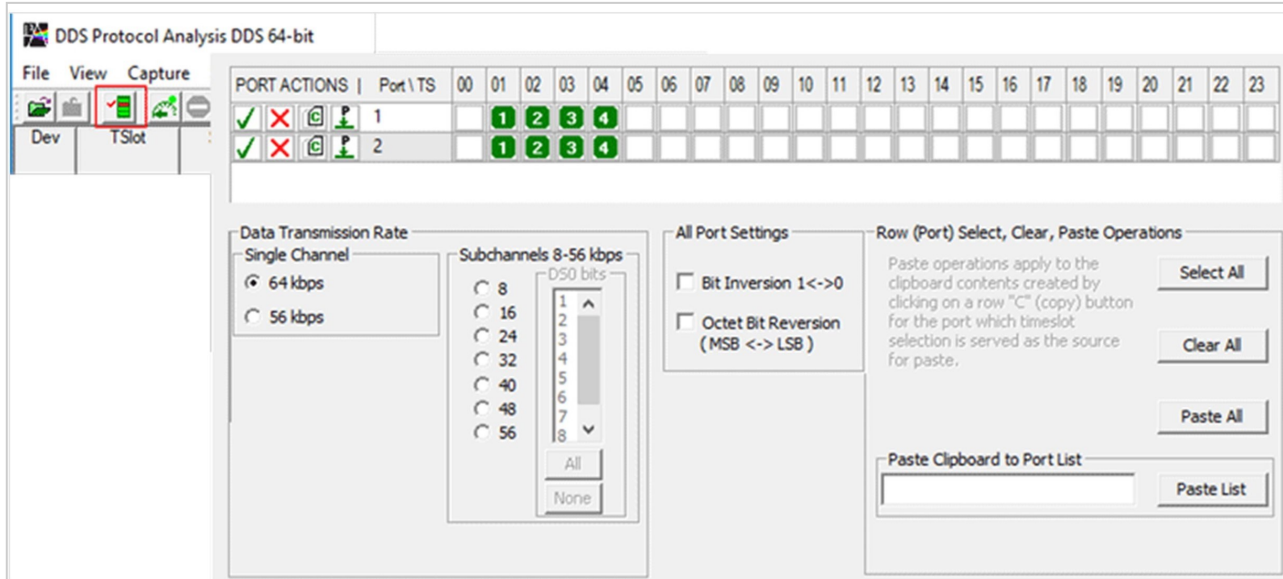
DDS Protocol Analysis DDS 64-bit

File View Capture

Dev TSlot

| PORT ACTIONS \| | Port \ TS | 00 | 01 | 02 | 03 | 04 | 05 | 06 | 07 | 08 | 09 | 10 | 11 | 12 | 13 | 14 | 15 | 16 | 17 | 18 | 19 | 20 | 21 | 22 | 23 |
|---|---|---|---|---|---|---|---|---|---|---|---|---|---|---|---|---|---|---|---|---|---|---|---|---|---|
| ✓ ✗ C P | 1 | | 1 | 2 | 3 | 4 | | | | | | | | | | | | | | | | | | | |
| ✓ ✗ C P | 2 | | 1 | 2 | 3 | 4 | | | | | | | | | | | | | | | | | | | |

Data Transmission Rate
Single Channel
64 kbps
56 kbps

Subchannels 8-56 kbps
8
16
24
32
40
48
56
DS0 bits
1
2
3
4
5
6
7
8
All
None

All Port Settings
Bit Inversion 1<->0
Octet Bit Reversion ( MSB <-> LSB )

Row (Port) Select, Clear, Paste Operations
Paste operations apply to the clipboard contents created by clicking on a row "C" (copy) button for the port which timeslot selection is served as the source for paste.
Select All
Clear All
Paste All
Paste Clipboard to Port List
Paste List